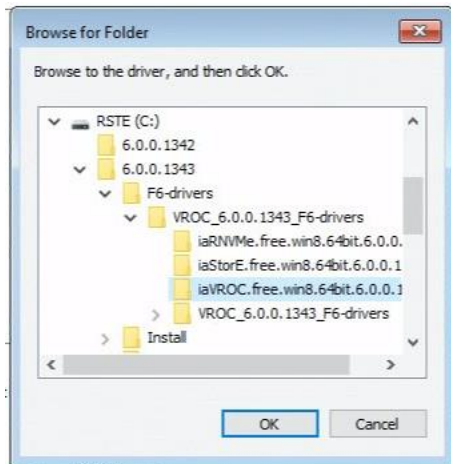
Browse for Folder

Browse to the driver, and then click OK.

RSTE (C:)
6.0.0.1342
6.0.0.1343
F6-drivers
VROC_6.0.0.1343_F6-drivers
iaRNVMe.free.win8.64bit.6.0.0.
iaStorE.free.win8.64bit.6.0.0.1
iaVROC.free.win8.64bit.6.0.0.1
VROC_6.0.0.1343_F6-drivers
Install

OK
Cancel